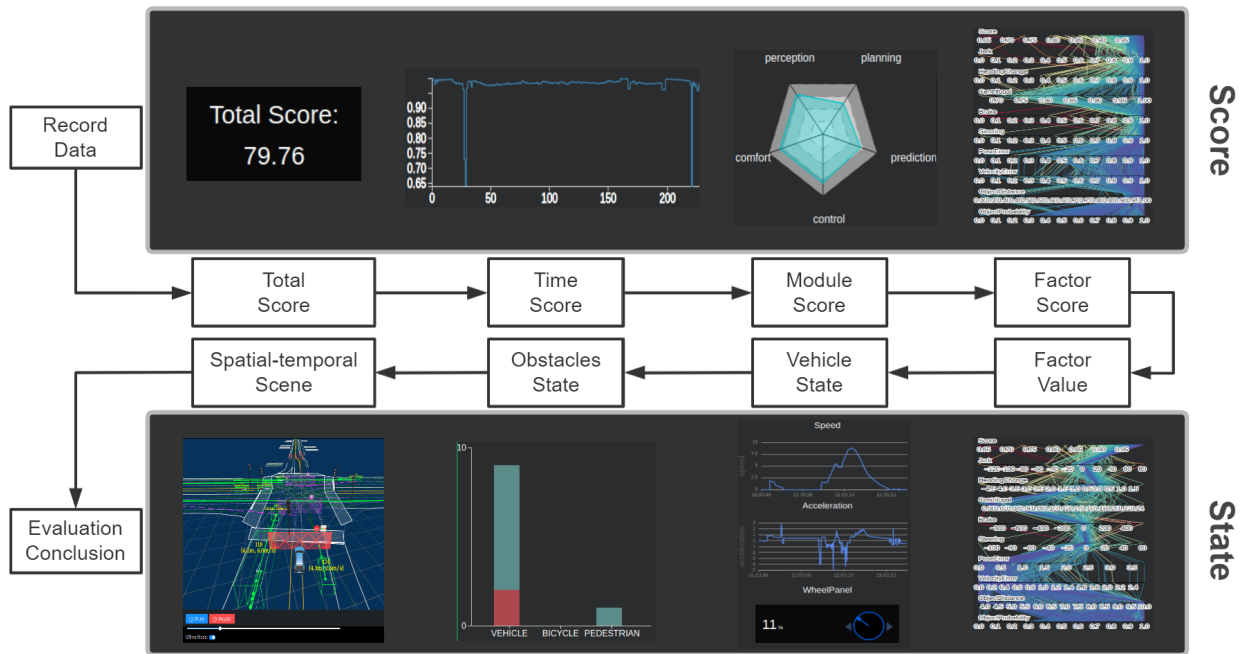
Score

Total Score:
79.76

0.90
0.85
0.80
0.75
0.70
0.65
0 50 100 150 200

perception
planning
prediction
control
comfort

Record Data

Total Score
Time Score
Module Score
Factor Score
Factor Value
Vehicle State
Obstacles State
Spatial-temporal Scene

Evaluation Conclusion

State

10
0
VEHICLE BICYCLE PEDESTRIAN

Speed
Acceleration
WheelPanel
11